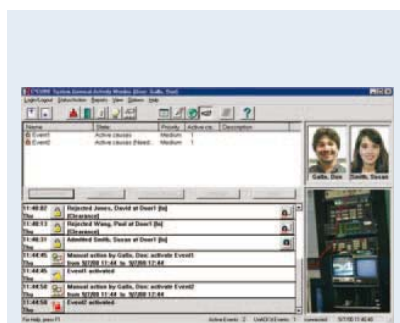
Login/Logout Deactivation Reports View Options Help

| Name | State | Priority | Active cq | Description |
|---|---|---|---|---|
| Event1 | Active clauses | Medium | 1 | |
| Event2 | Active clauses (Need | Medium | 1 | |

Gallo, Dan
Smith, Susan

11:40:02 Rejected Jones, David at Door1 [In] [Clearance]
11:40:13 Rejected Wang, Paul at Door1 [In] [Clearance]
11:40:31 Admitted Smith, Susan at Door1 [In]
11:44:45 Manual action by Gallo, Dan: activate Event1 from 9/7/00 11:44 to 9/7/00 12:44
11:44:45 Event1 activated
11:44:52 Manual action by Gallo, Dan: activate Event2 from 9/7/00 11:44 to 9/7/00 12:44
11:44:52 Event2 activated

For Help, press F1
Active Events: 2
connected